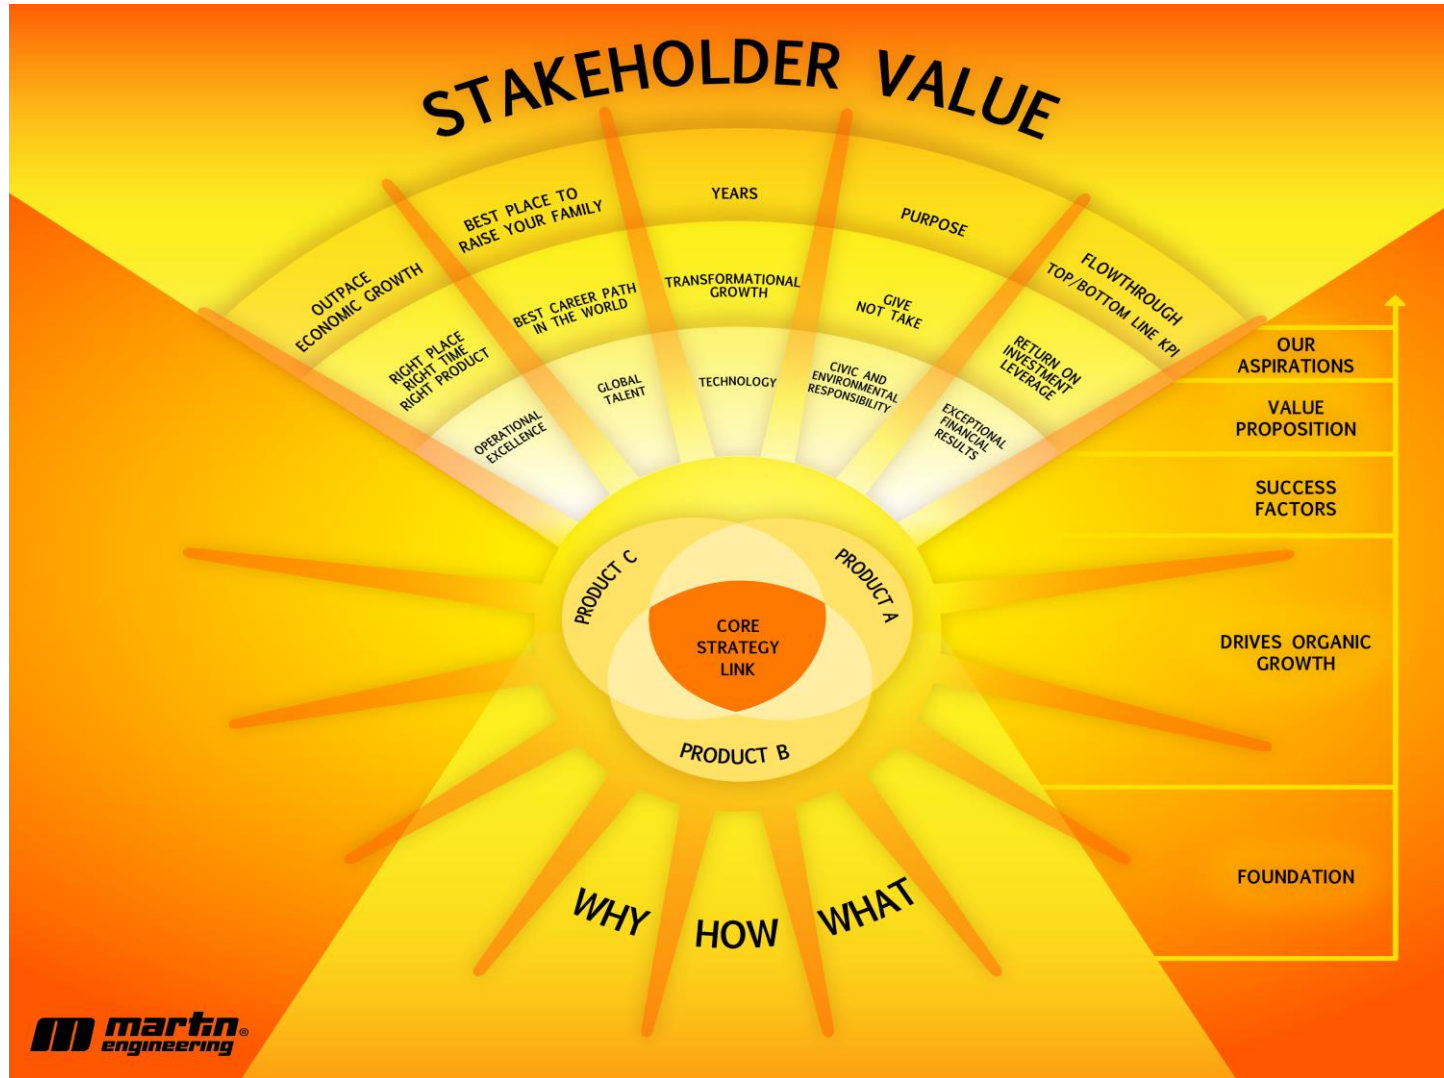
STAKEHOLDER VALUE

OUTPACE ECONOMIC GROWTH

BEST PLACE TO RAISE YOUR FAMILY

YEARS

PURPOSE

FLOWTHROUGH TOP/BOTTOM LINE KPI

RIGHT PLACE RIGHT TIME RIGHT PRODUCT

BEST CAREER PATH IN THE WORLD

TRANSFORMATIONAL GROWTH

GIVE NOT TAKE

RETURN ON INVESTMENT LEVERAGE

OPERATIONAL EXCELLENCE

GLOBAL TALENT

TECHNOLOGY

CIVIC AND ENVIRONMENTAL RESPONSIBILITY

EXCEPTIONAL FINANCIAL RESULTS

PRODUCT C

PRODUCT A

CORE STRATEGY LINK

PRODUCT B

WHY

HOW

WHAT

OUR ASPIRATIONS

VALUE PROPOSITION

SUCCESS FACTORS

DRIVES ORGANIC GROWTH

FOUNDATION

martin engineering®